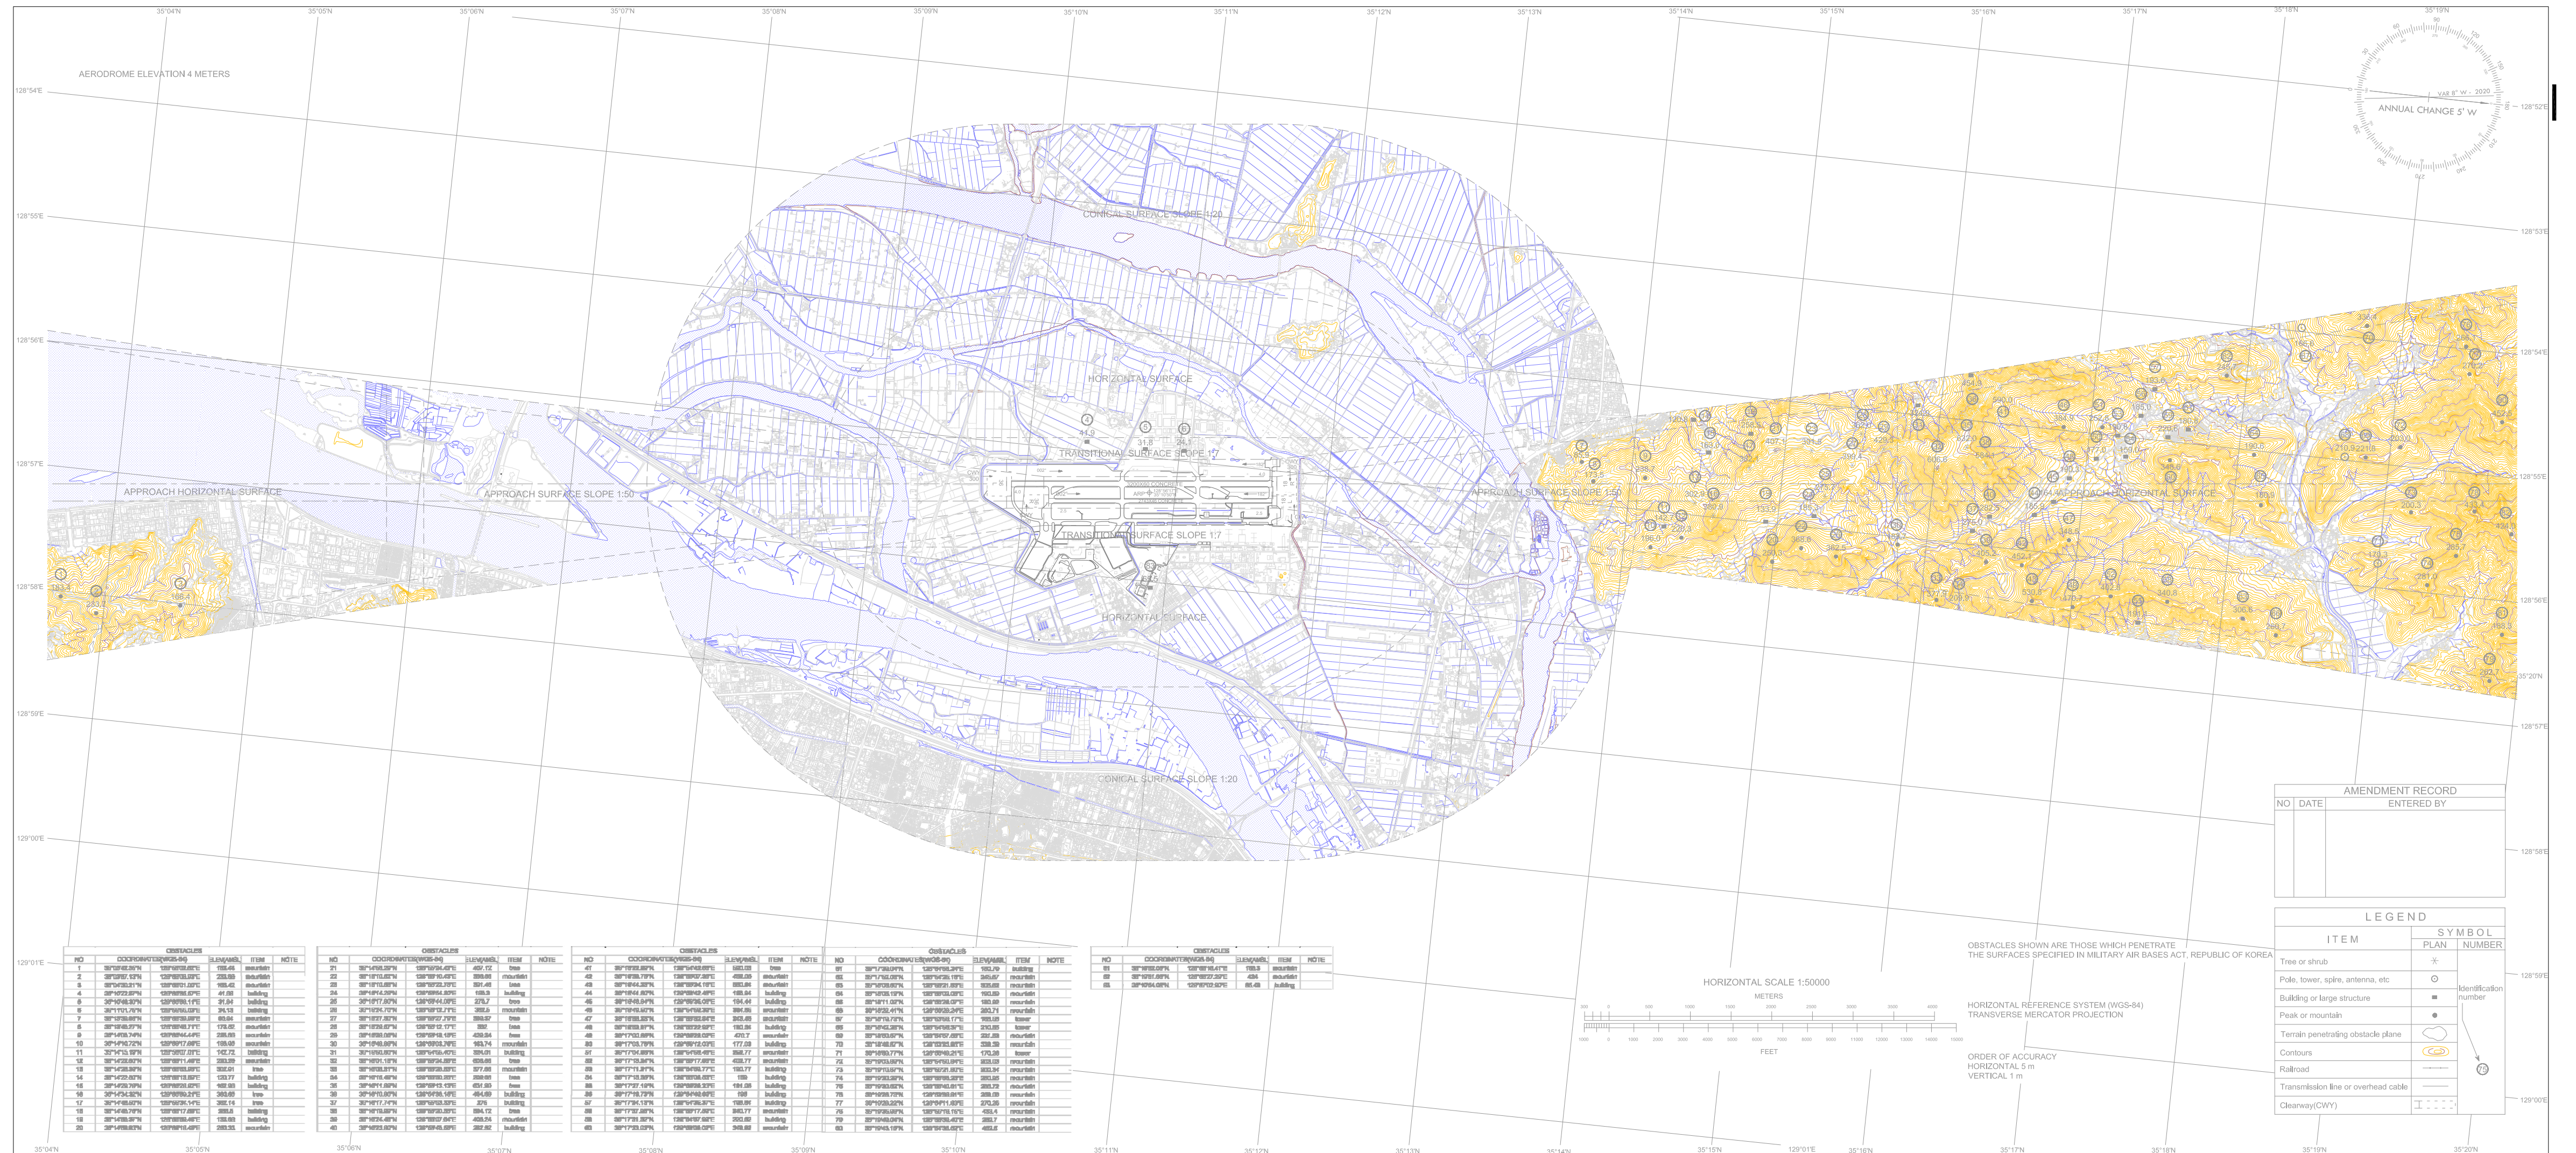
AERODROME ELEVATION 4 METERS

35°04'N 35°05'N 35°06'N 35°07'N 35°08'N 35°09'N 35°10'N 35°11'N 35°12'N 35°13'N 35°14'N 35°15'N 35°16'N 35°17'N 35°18'N 35°19'N

128°54'E 128°55'E 128°56'E 128°57'E 128°58'E 128°59'E 129°00'E 129°01'E

VAR 8° W - 2020
ANNUAL CHANGE 5' W

CONICAL SURFACE SLOPE 1:20

HORIZONTAL SURFACE

TRANSITIONAL SURFACE SLOPE 1:7

APPROACH HORIZONTAL SURFACE

APPROACH SURFACE SLOPE 1:50

APPROACH SURFACE SLOPE 1:50

APPROACH HORIZONTAL SURFACE

TRANSITIONAL SURFACE SLOPE 1:7

HORIZONTAL SURFACE

CONICAL SURFACE SLOPE 1:20

AMENDMENT RECORD
| NO | DATE | ENTERED BY |
|---|---|---|
| | | |

LEGEND
| ITEM | SYMBOL PLAN | NUMBER |
|---|---|---|
| Tree or shrub | | Identification number |
| Pole, tower, spire, antenna, etc | | |
| Building or large structure | | |
| Peak or mountain | | |
| Terrain penetrating obstacle plane | | |
| Contours | | |
| Railroad | | |
| Transmission line or overhead cable | | |
| Clearway(CWY) | | |

OBSTACLES SHOWN ARE THOSE WHICH PENETRATE THE SURFACES SPECIFIED IN MILITARY AIR BASES ACT, REPUBLIC OF KOREA

HORIZONTAL SCALE 1:50000
METERS
FEET

HORIZONTAL REFERENCE SYSTEM (WGS-84)
TRANSVERSE MERCATOR PROJECTION

ORDER OF ACCURACY
HORIZONTAL 5 m
VERTICAL 1 m

OBSTACLES
| NO | COORDINATES(WGS-84) | ELEV(AMSL) | ITEM | NOTE |
|---|---|---|---|---|
| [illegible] | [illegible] | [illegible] | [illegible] | |